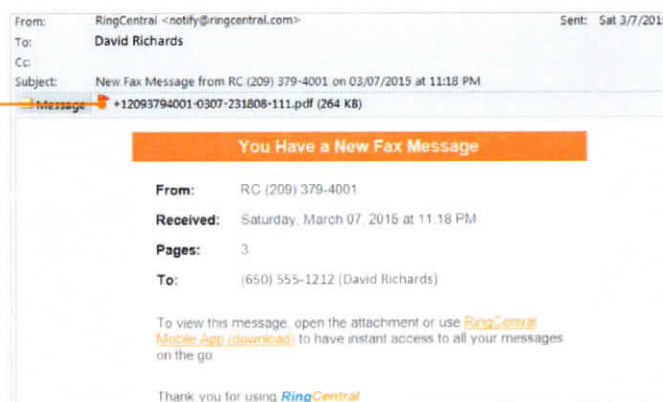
From: RingCentral <notify@ringcentral.com>
Sent: Sat 3/7/2015
To: David Richards
Cc:
Subject: New Fax Message from RC (209) 379-4001 on 03/07/2015 at 11:18 PM

Message +12093794001-0307-231808-111.pdf (264 KB)

You Have a New Fax Message

From: RC (209) 379-4001
Received: Saturday, March 07, 2015 at 11:18 PM
Pages: 3
To: (650) 555-1212 (David Richards)

To view this message, open the attachment or use RingCentral Mobile App (download) to have instant access to all your messages on the go

Thank you for using RingCentral